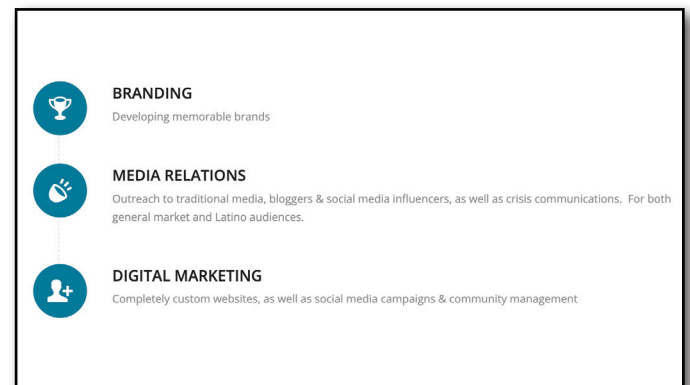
BRANDING
Developing memorable brands

MEDIA RELATIONS
Outreach to traditional media, bloggers & social media influencers, as well as crisis communications.  For both general market and Latino audiences.

DIGITAL MARKETING
Completely custom websites, as well as social media campaigns & community management